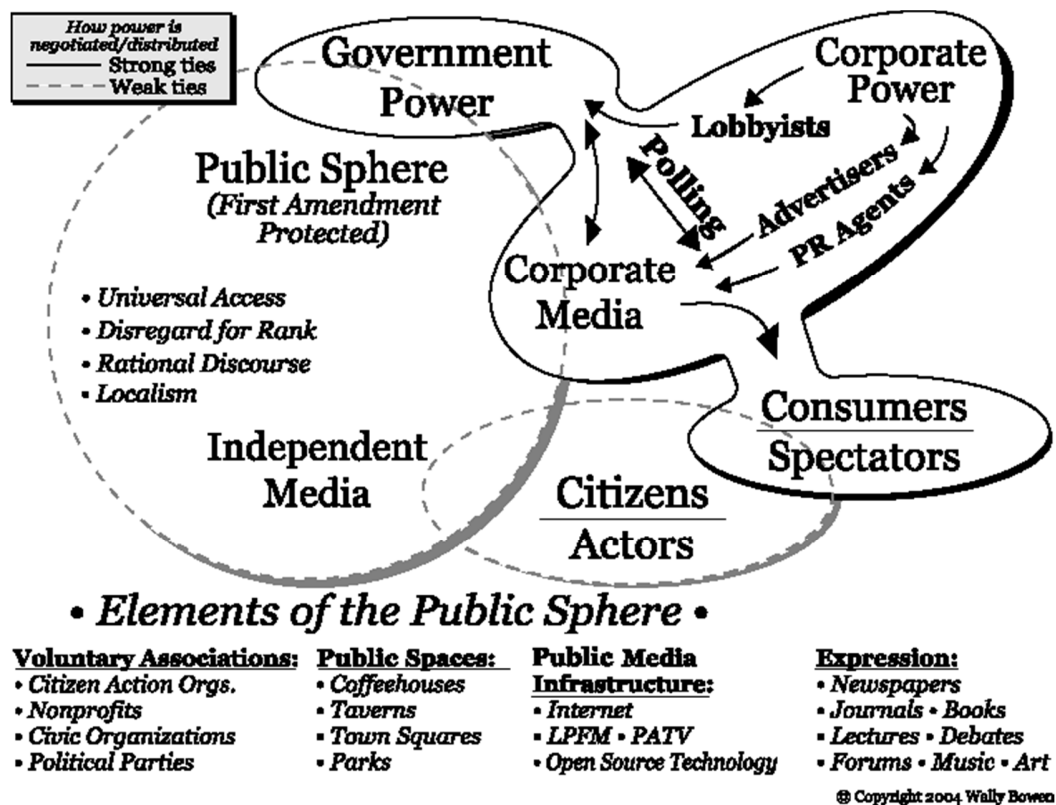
How power is negotiated/distributed
Strong ties
Weak ties

Government Power

Corporate Power

Lobbyists

Polling

Advertisers

PR Agents

Public Sphere
(First Amendment Protected)

• Universal Access
• Disregard for Rank
• Rational Discourse
• Localism

Corporate Media

Consumers
Spectators

Independent Media

Citizens
Actors

• Elements of the Public Sphere •

Voluntary Associations:
• Citizen Action Orgs.
• Nonprofits
• Civic Organizations
• Political Parties

Public Spaces:
• Coffeehouses
• Taverns
• Town Squares
• Parks

Public Media Infrastructure:
• Internet
• LPFM • PATV
• Open Source Technology

Expression:
• Newspapers
• Journals • Books
• Lectures • Debates
• Forums • Music • Art

© Copyright 2004 Wally Bowen